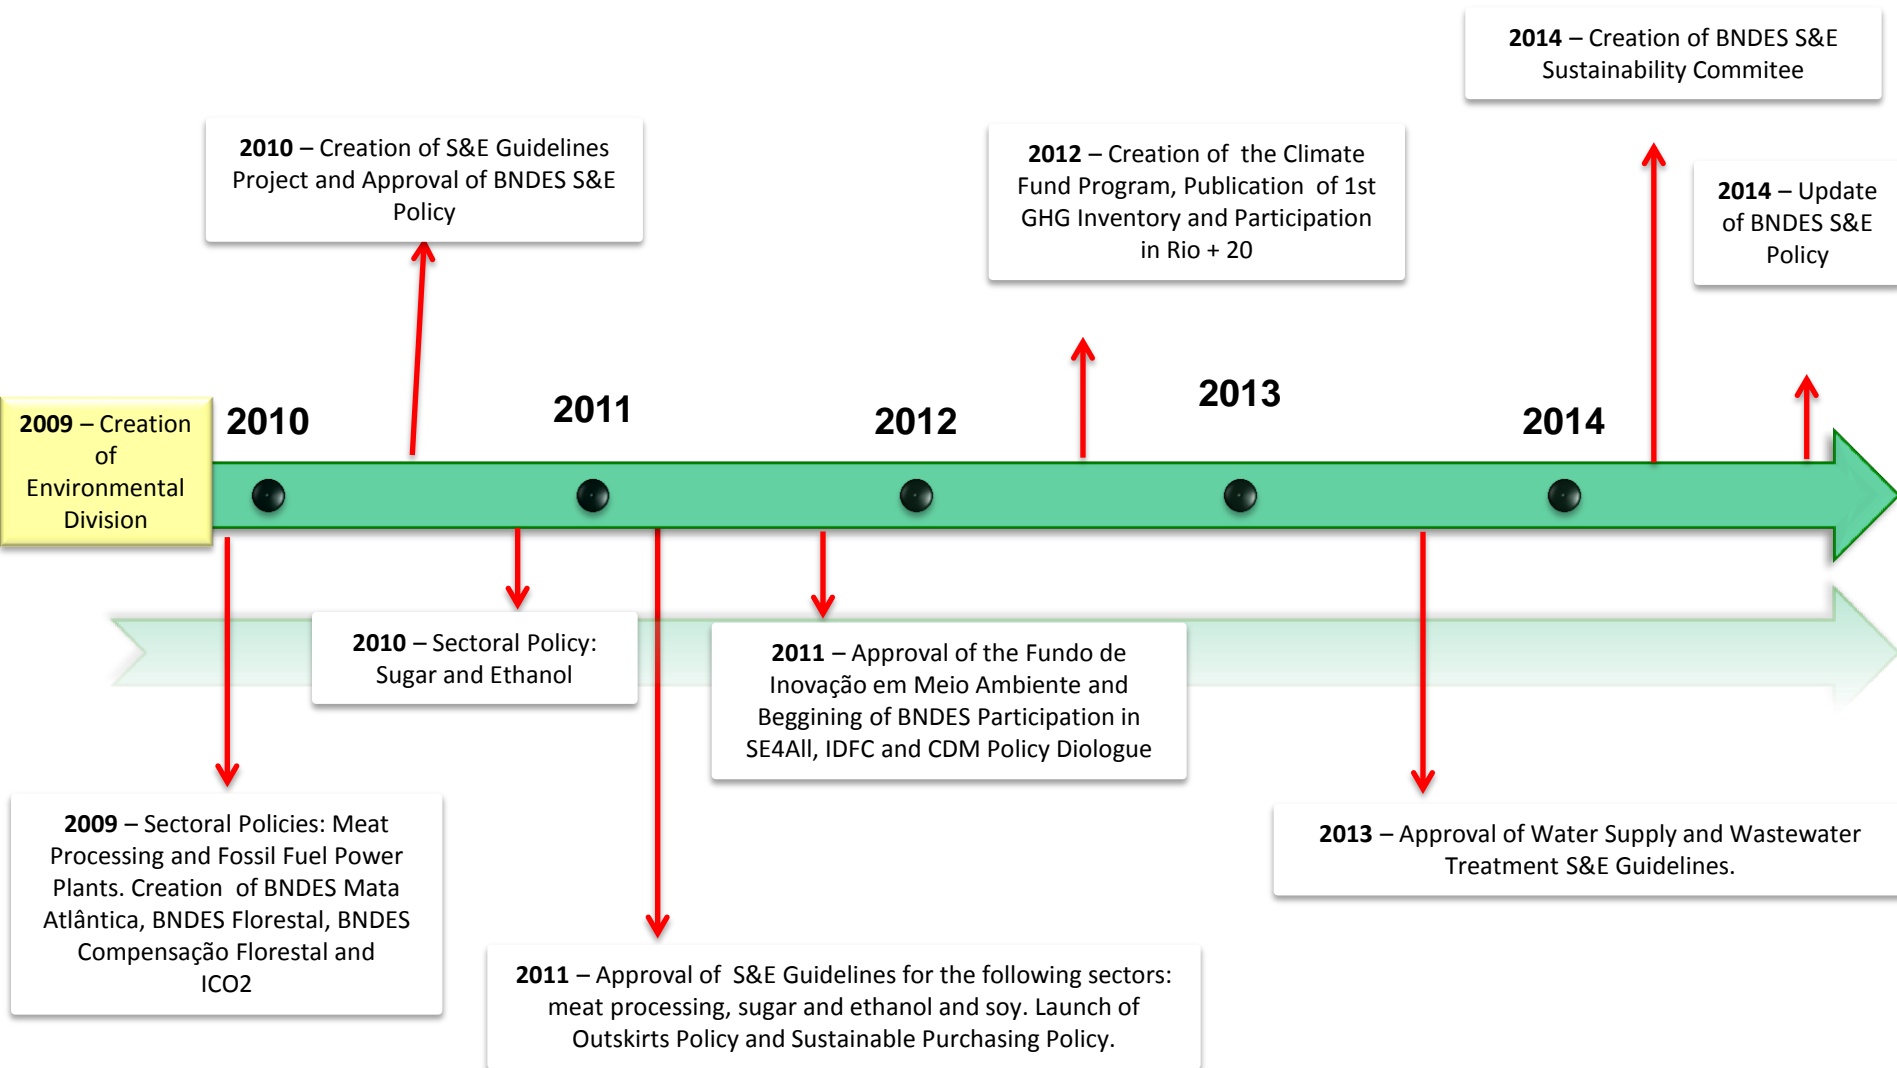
**2014** – Creation of BNDES S&E Sustainability Commitee

**2010** – Creation of S&E Guidelines Project and Approval of BNDES S&E Policy

**2012** – Creation of the Climate Fund Program, Publication of 1st GHG Inventory and Participation in Rio + 20

**2014** – Update of BNDES S&E Policy

**2009** – Creation of Environmental Division

2010

2011

2012

2013

2014

**2010** – Sectoral Policy: Sugar and Ethanol

**2011** – Approval of the Fundo de Inovação em Meio Ambiente and Beggining of BNDES Participation in SE4All, IDFC and CDM Policy Diologue

**2013** – Approval of Water Supply and Wastewater Treatment S&E Guidelines.

**2009** – Sectoral Policies: Meat Processing and Fossil Fuel Power Plants. Creation of BNDES Mata Atlântica, BNDES Florestal, BNDES Compensação Florestal and ICO2

**2011** – Approval of S&E Guidelines for the following sectors: meat processing, sugar and ethanol and soy. Launch of Outskirts Policy and Sustainable Purchasing Policy.